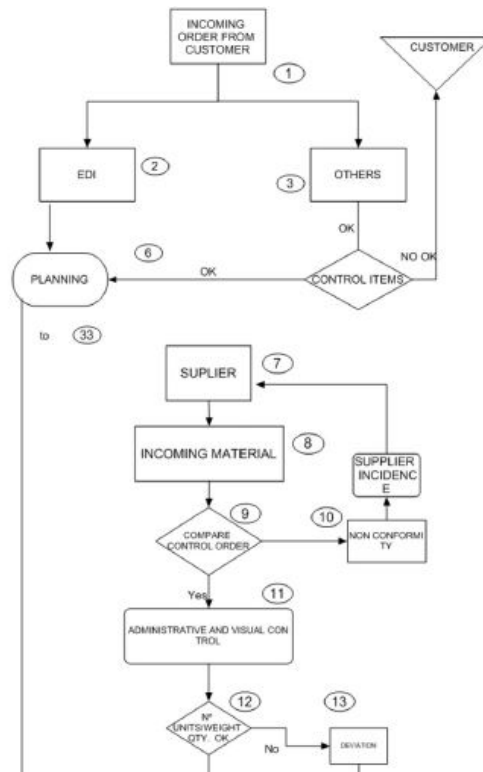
INCOMING ORDER FROM CUSTOMER

1

CUSTOMER

EDI

2

OTHERS

3

OK

NO OK

6

PLANNING

OK

CONTROL ITEMS

to 33

SUPLIER

7

INCOMING MATERIAL

8

SUPPLIER INCIDENCE

9

10

COMPARE CONTROL ORDER

NON CONFORMITY

Yes

11

ADMINISTRATIVE AND VISUAL CONTROL

12

13

Nº UNITS/WEIGHT QTY. OK

No

DEVIATION